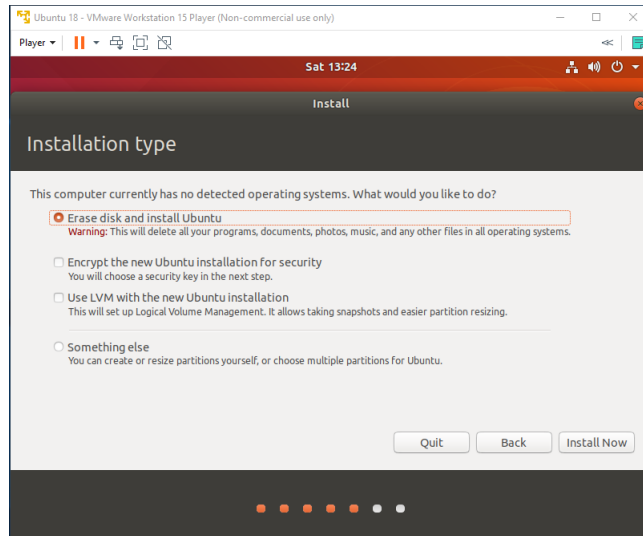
Ubuntu 18 - VMware Workstation 15 Player (Non-commercial use only)

Player ▾

Sat 13:24

Install

Installation type

This computer currently has no detected operating systems. What would you like to do?

Erase disk and install Ubuntu
Warning: This will delete all your programs, documents, photos, music, and any other files in all operating systems.

Encrypt the new Ubuntu installation for security
You will choose a security key in the next step.

Use LVM with the new Ubuntu installation
This will set up Logical Volume Management. It allows taking snapshots and easier partition resizing.

Something else
You can create or resize partitions yourself, or choose multiple partitions for Ubuntu.

Quit
Back
Install Now